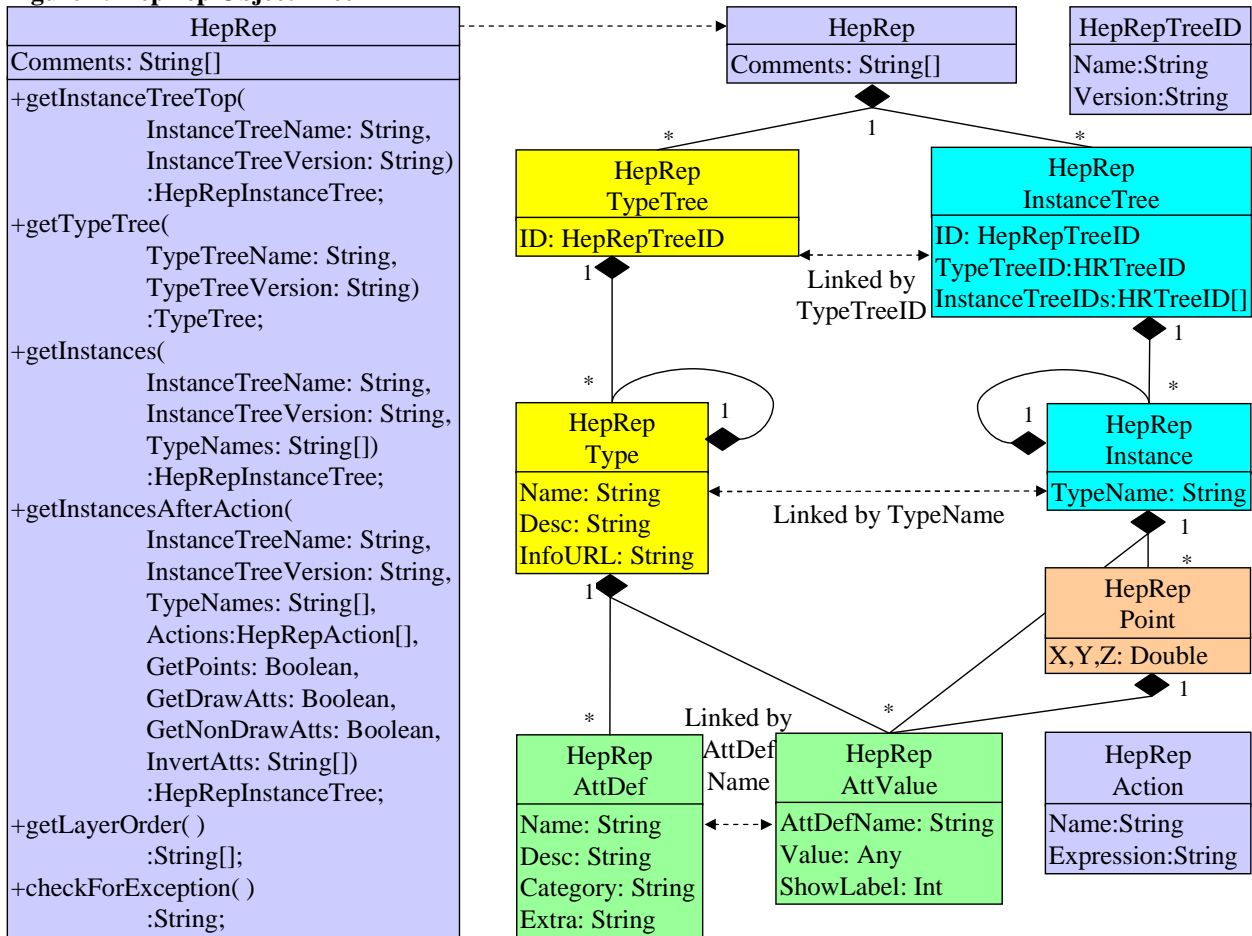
HepRep
Comments: String[]
+getInstanceTreeTop(
InstanceTreeName: String,
InstanceTreeVersion: String)
:HepRepInstanceTree;
+getTypeTree(
TypeTreeName: String,
TypeTreeVersion: String)
:TypeTree;
+getInstances(
InstanceTreeName: String,
InstanceTreeVersion: String,
TypeNames: String[])
:HepRepInstanceTree;
+getInstancesAfterAction(
InstanceTreeName: String,
InstanceTreeVersion: String,
TypeNames: String[],
Actions:HepRepAction[],
GetPoints: Boolean,
GetDrawAtts: Boolean,
GetNonDrawAtts: Boolean,
InvertAtts: String[])
:HepRepInstanceTree;
+getLayerOrder( )
:String[];
+checkForException( )
:String;

HepRep
Comments: String[]

HepRepTreeID
Name:String
Version:String

1
*
*

HepRep
TypeTree
ID: HepRepTreeID

HepRep
InstanceTree
ID: HepRepTreeID
TypeTreeID:HRTreeID
InstanceTreeIDs:HRTreeID[]

Linked by
TypeTreeID

1
1
*
*
1
1

HepRep
Type
Name: String
Desc: String
InfoURL: String

HepRep
Instance
TypeName: String

Linked by TypeName

1
1
*

HepRep
Point
X,Y,Z: Double

1
*
*
1

Linked by
AttDef
Name

HepRep
AttDef
Name: String
Desc: String
Category: String
Extra: String

HepRep
AttValue
AttDefName: String
Value: Any
ShowLabel: Int

HepRep
Action
Name:String
Expression:String